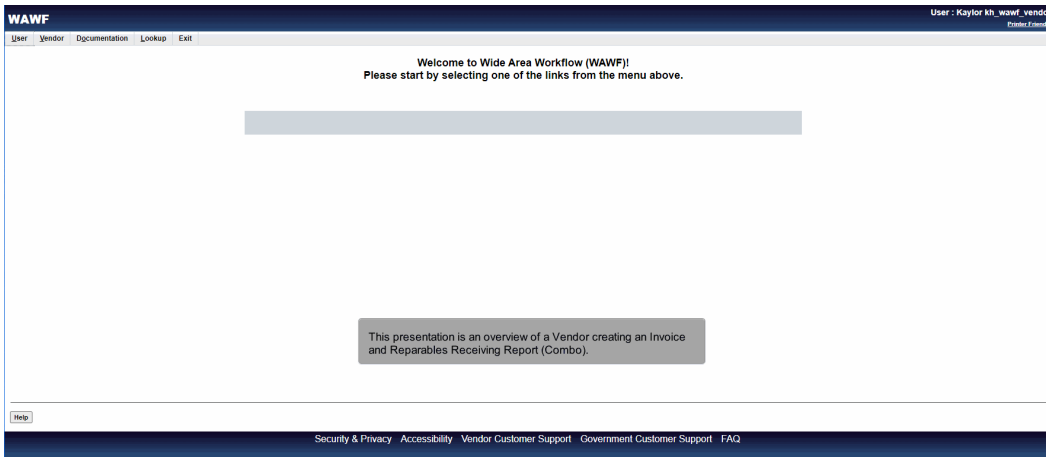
WAWF

User : Kaylor kh_wawf_vendo

Printer Friend

User Vendor Documentation Lookup Exit

Welcome to Wide Area Workflow (WAWF)!
Please start by selecting one of the links from the menu above.

This presentation is an overview of a Vendor creating an Invoice and Reparables Receiving Report (Combo).

Help

Security & Privacy Accessibility Vendor Customer Support Government Customer Support FAQ